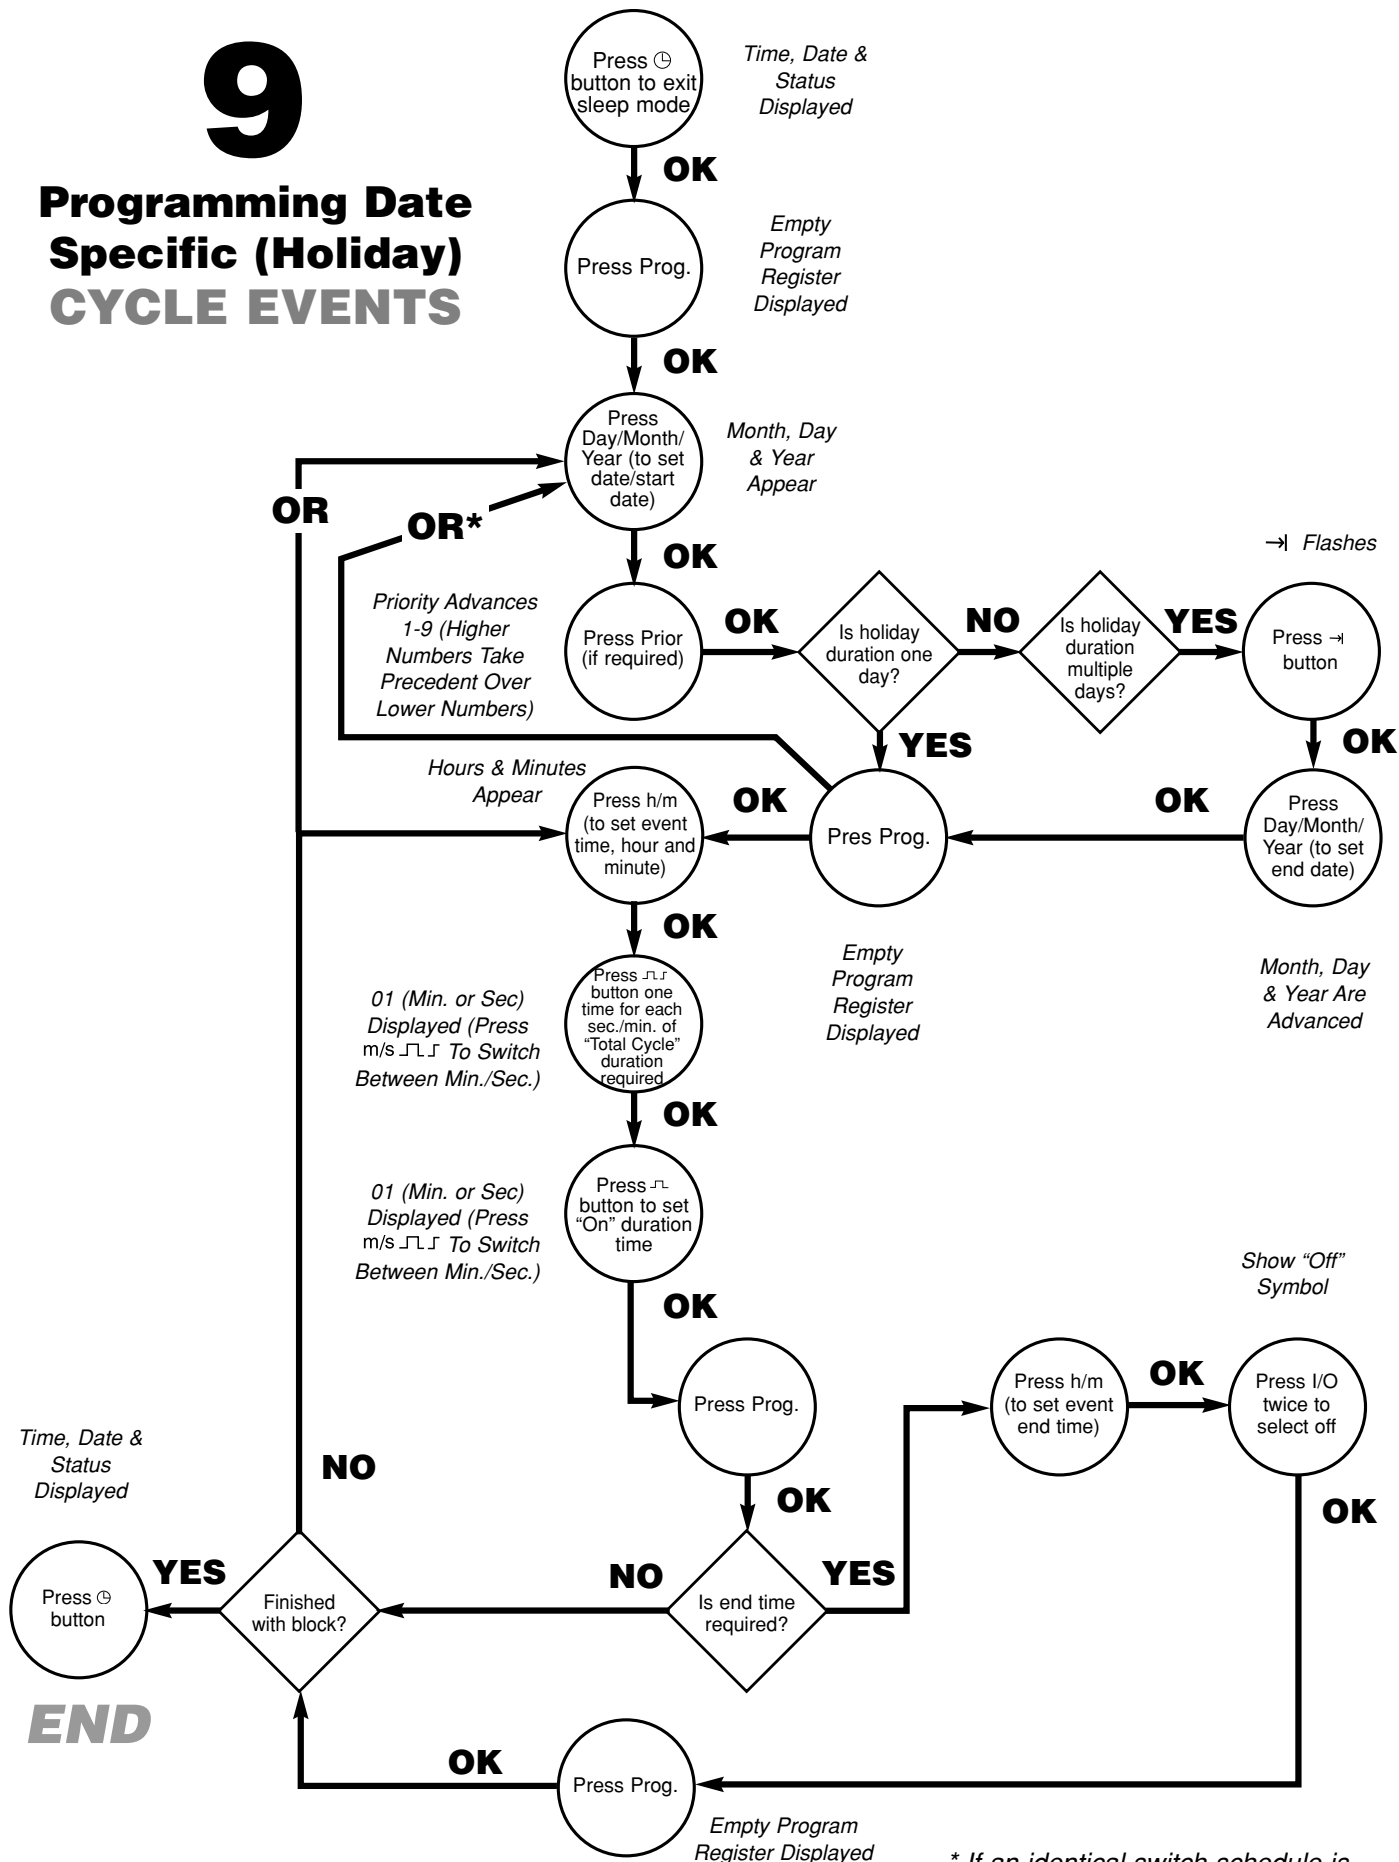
9

Programming Date Specific (Holiday) CYCLE EVENTS

Press ◷ button to exit sleep mode

Time, Date & Status Displayed

OK

Press Prog.

Empty Program Register Displayed

OK

Press Day/Month/ Year (to set date/start date)

Month, Day & Year Appear

OR

OR*

OK

⇥ Flashes

Priority Advances 1-9 (Higher Numbers Take Precedent Over Lower Numbers)

Press Prior (if required)

OK

Is holiday duration one day?

NO

Is holiday duration multiple days?

YES

Press ⇥ button

OK

YES

Hours & Minutes Appear

Press h/m (to set event time, hour and minute)

OK

Pres Prog.

OK

Press Day/Month/ Year (to set end date)

OK

Empty Program Register Displayed

Month, Day & Year Are Advanced

01 (Min. or Sec) Displayed (Press m/s ⎍⎍ To Switch Between Min./Sec.)

Press ⎍⎍ button one time for each sec./min. of "Total Cycle" duration required

OK

01 (Min. or Sec) Displayed (Press m/s ⎍⎍ To Switch Between Min./Sec.)

Press ⎍ button to set "On" duration time

Show "Off" Symbol

OK

Press Prog.

Press h/m (to set event end time)

OK

Press I/O twice to select off

Time, Date & Status Displayed

NO

OK

OK

Press ◷ button

YES

Finished with block?

NO

Is end time required?

YES

END

OK

Press Prog.

Empty Program Register Displayed

* If an identical switch schedule is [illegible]